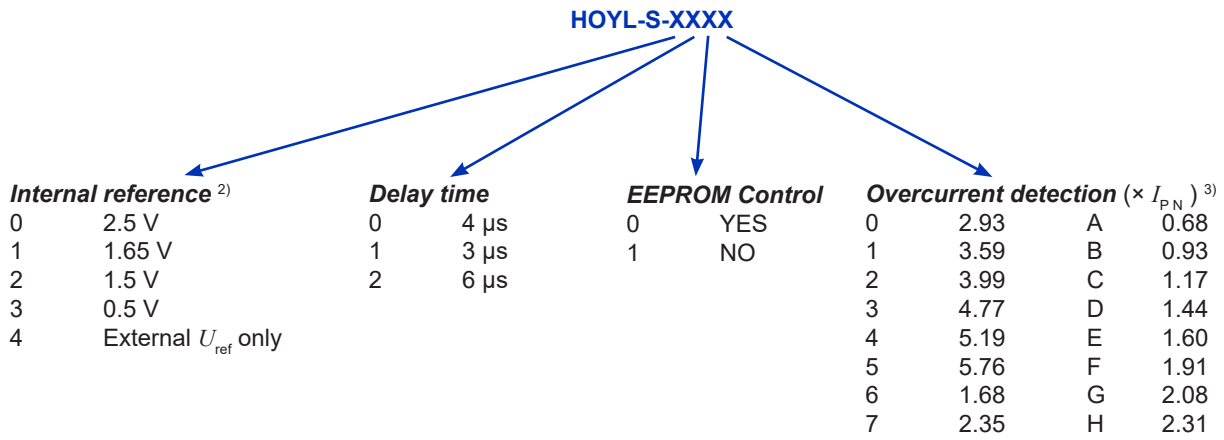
HOYL-S-XXXX

*Internal reference* $^{2)}$

| | |
|---|---|
| 0 | 2.5 V |
| 1 | 1.65 V |
| 2 | 1.5 V |
| 3 | 0.5 V |
| 4 | External $U_{\text{ref}}$ only |

*Delay time*

| | |
|---|---|
| 0 | 4 μs |
| 1 | 3 μs |
| 2 | 6 μs |

*EEPROM Control*

| | |
|---|---|
| 0 | YES |
| 1 | NO |

*Overcurrent detection* (× $I_{\text{P N}}$) $^{3)}$

| | | | |
|---|---|---|---|
| 0 | 2.93 | A | 0.68 |
| 1 | 3.59 | B | 0.93 |
| 2 | 3.99 | C | 1.17 |
| 3 | 4.77 | D | 1.44 |
| 4 | 5.19 | E | 1.60 |
| 5 | 5.76 | F | 1.91 |
| 6 | 1.68 | G | 2.08 |
| 7 | 2.35 | H | 2.31 |